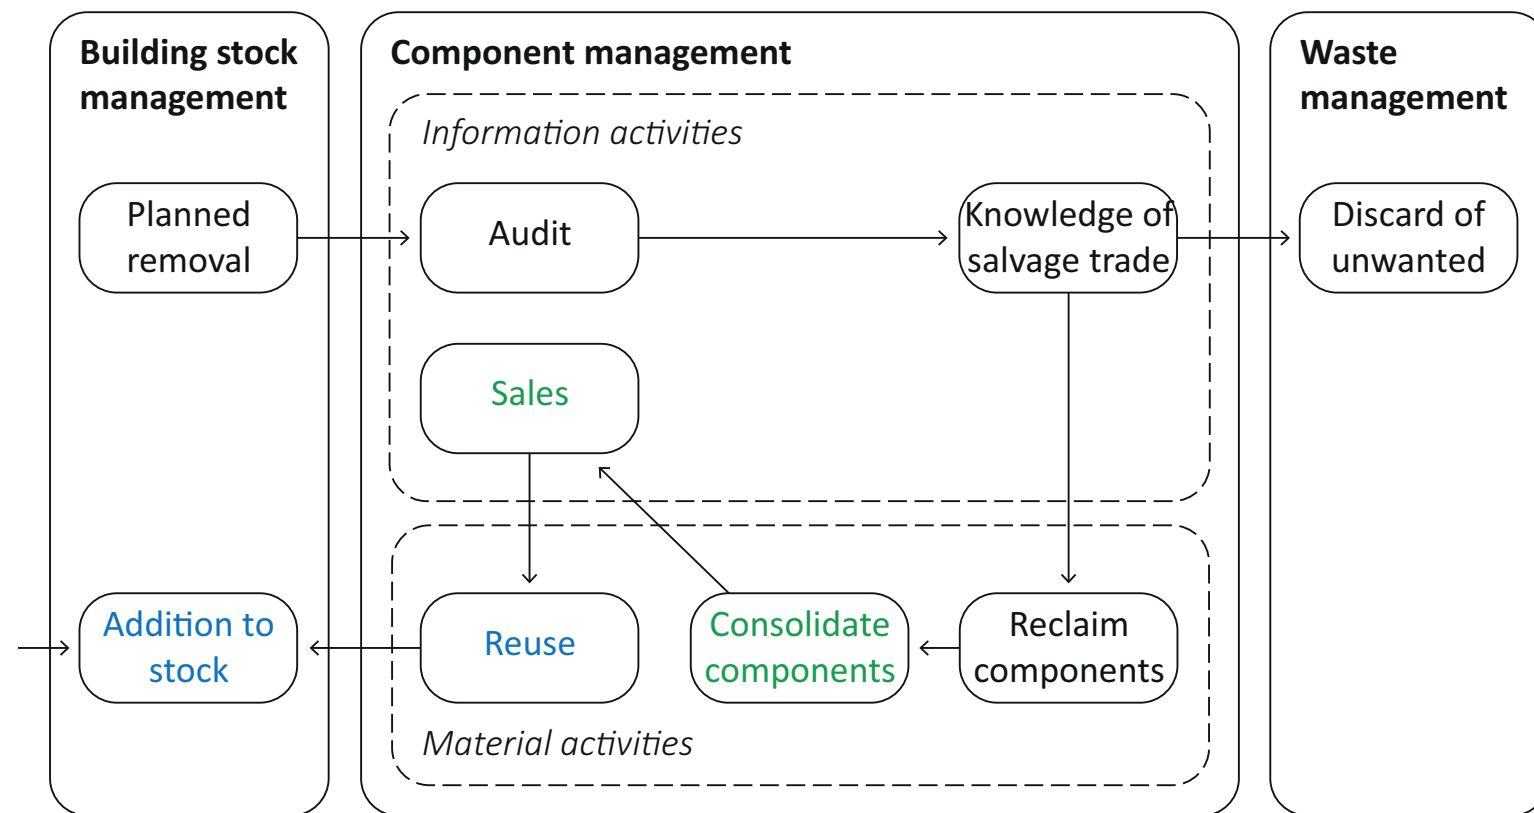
Building stock management

Planned removal

Addition to stock

Component management

Information activities

Audit

Knowledge of salvage trade

Sales

Reuse

Consolidate components

Reclaim components

Material activities

Waste management

Discard of unwanted